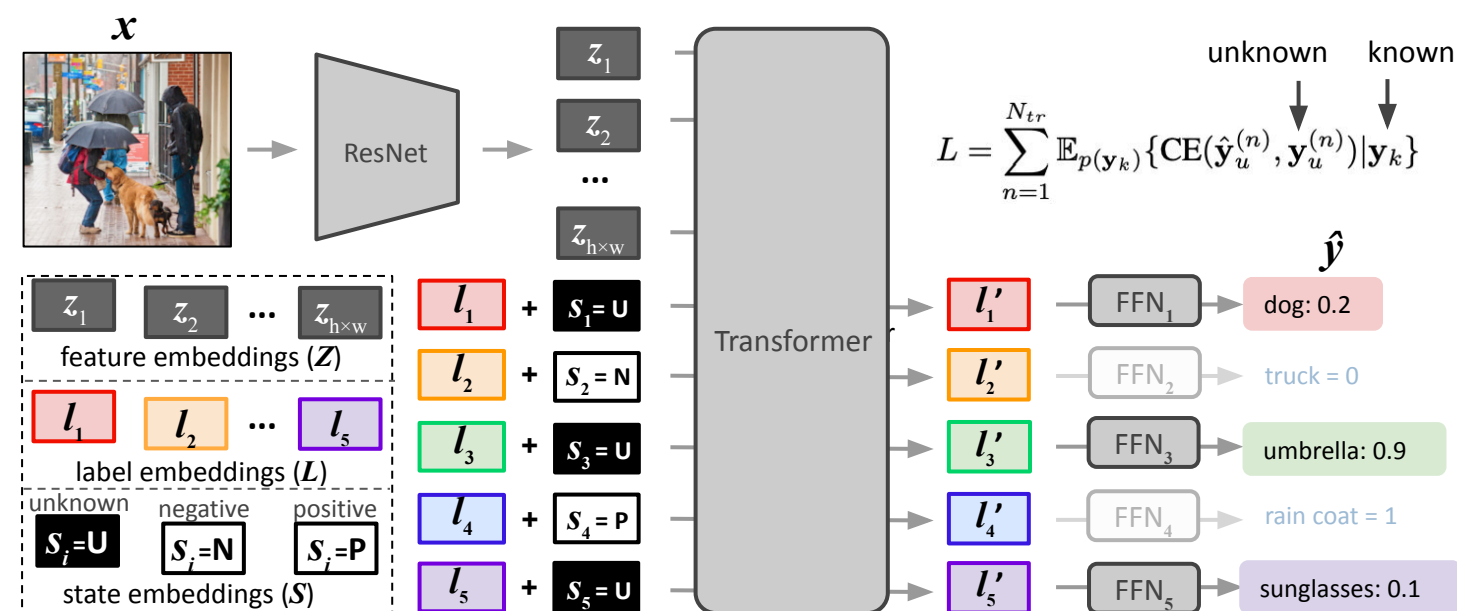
$\boldsymbol{x}$

ResNet

$z_1$
$z_2$
...
$z_{h\times w}$

Transformer

unknown known

$L = \sum_{n=1}^{N_{tr}} \mathbb{E}_{p(\mathbf{y}_k)}\{\mathbf{CE}(\hat{\mathbf{y}}_u^{(n)}, \mathbf{y}_u^{(n)})|\mathbf{y}_k\}$

$\hat{\boldsymbol{y}}$

$z_1$ $z_2$ ... $z_{h\times w}$
feature embeddings ($\boldsymbol{Z}$)

$l_1$ $l_2$ ... $l_5$
label embeddings ($\boldsymbol{L}$)

unknown negative positive
$s_i$=U $s_i$=N $s_i$=P
state embeddings ($\boldsymbol{S}$)

$l_1$ + $s_1$ = U
$l_2$ + $s_2$ = N
$l_3$ + $s_3$ = U
$l_4$ + $s_4$ = P
$l_5$ + $s_5$ = U

$l_1'$ FFN$_1$ dog: 0.2
$l_2'$ FFN$_2$ truck = 0
$l_3'$ FFN$_3$ umbrella: 0.9
$l_4'$ FFN$_4$ rain coat = 1
$l_5'$ FFN$_5$ sunglasses: 0.1